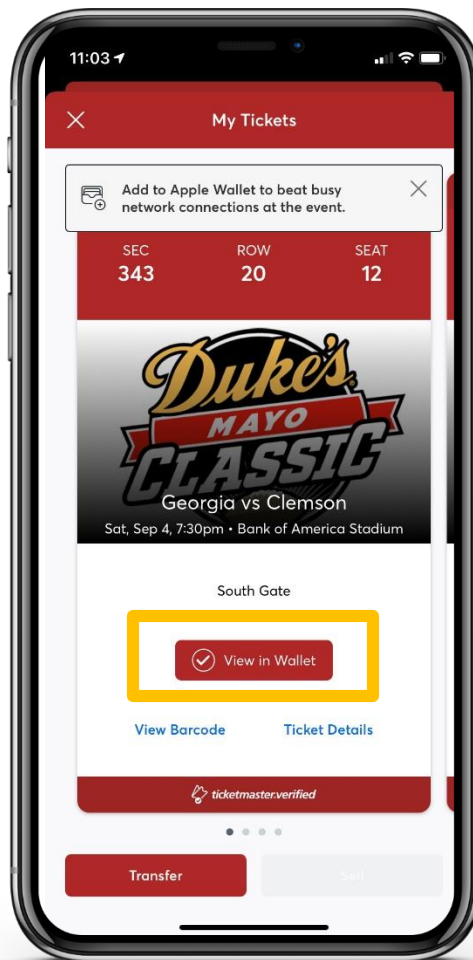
11:03

My Tickets

Add to Apple Wallet to beat busy network connections at the event.

| SEC | ROW | SEAT |
|---|---|---|
| 343 | 20 | 12 |

Duke's MAYO CLASSIC

Georgia vs Clemson

Sat, Sep 4, 7:30pm • Bank of America Stadium

South Gate

View in Wallet

View Barcode

Ticket Details

ticketmaster.verified

Transfer

Sell